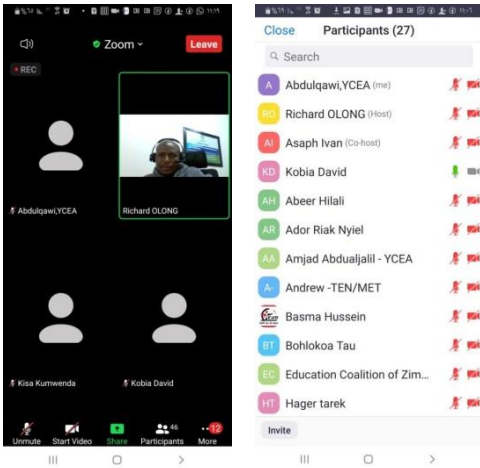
Zoom
Leave
REC
Abdulqawi,YCEA
Richard OLONG
Kisa Kumwenda
Kobia David
Unmute
Start Video
Share
46
Participants
12
More

Close
Participants (27)
Search
A Abdulqawi,YCEA (me)
RO Richard OLONG (Host)
AI Asaph Ivan (Co-host)
KD Kobia David
AH Abeer Hilali
AR Ador Riak Nyiel
AA Amjad Abdualjalil - YCEA
A- Andrew -TEN/MET
Basma Hussein
BT Bohlokoa Tau
EC Education Coalition of Zim...
HT Hager tarek
Invite